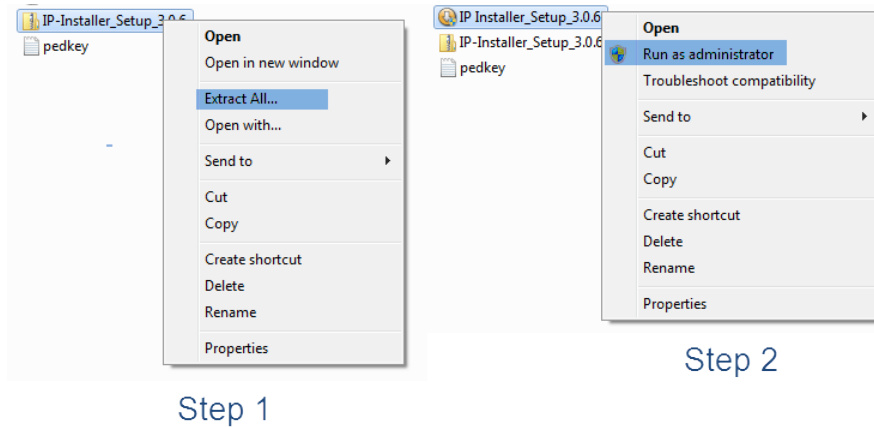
IP-Installer_Setup_3.0.6
pedkey

Open
Open in new window
Extract All...
Open with...
Send to
Cut
Copy
Create shortcut
Delete
Rename
Properties

Step 1

IP Installer_Setup_3.0.6
IP-Installer_Setup_3.0.6
pedkey

Open
Run as administrator
Troubleshoot compatibility
Send to
Cut
Copy
Create shortcut
Delete
Rename
Properties

Step 2